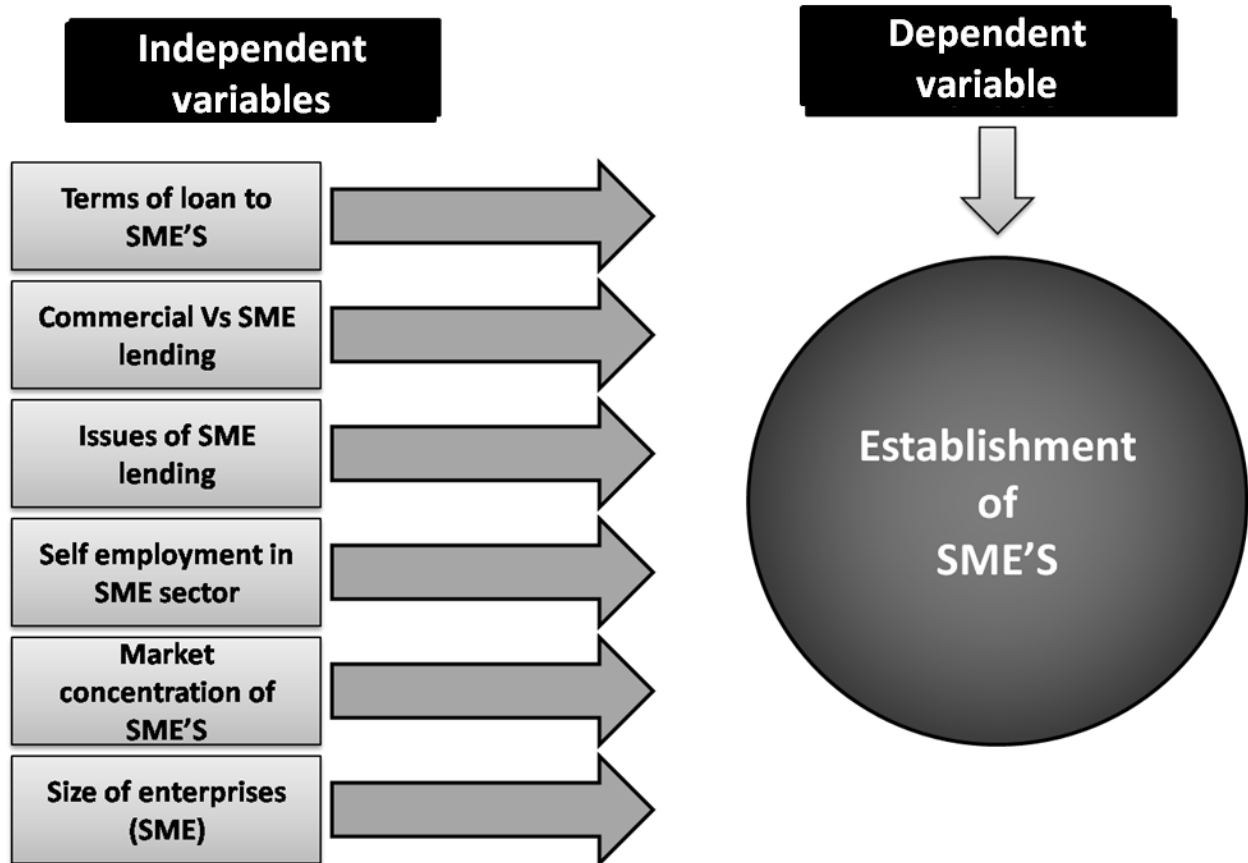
Independent variables

Dependent variable

Terms of loan to SME'S

Commercial Vs SME lending

Issues of SME lending

Self employment in SME sector

Market concentration of SME'S

Size of enterprises (SME)

Establishment of SME'S